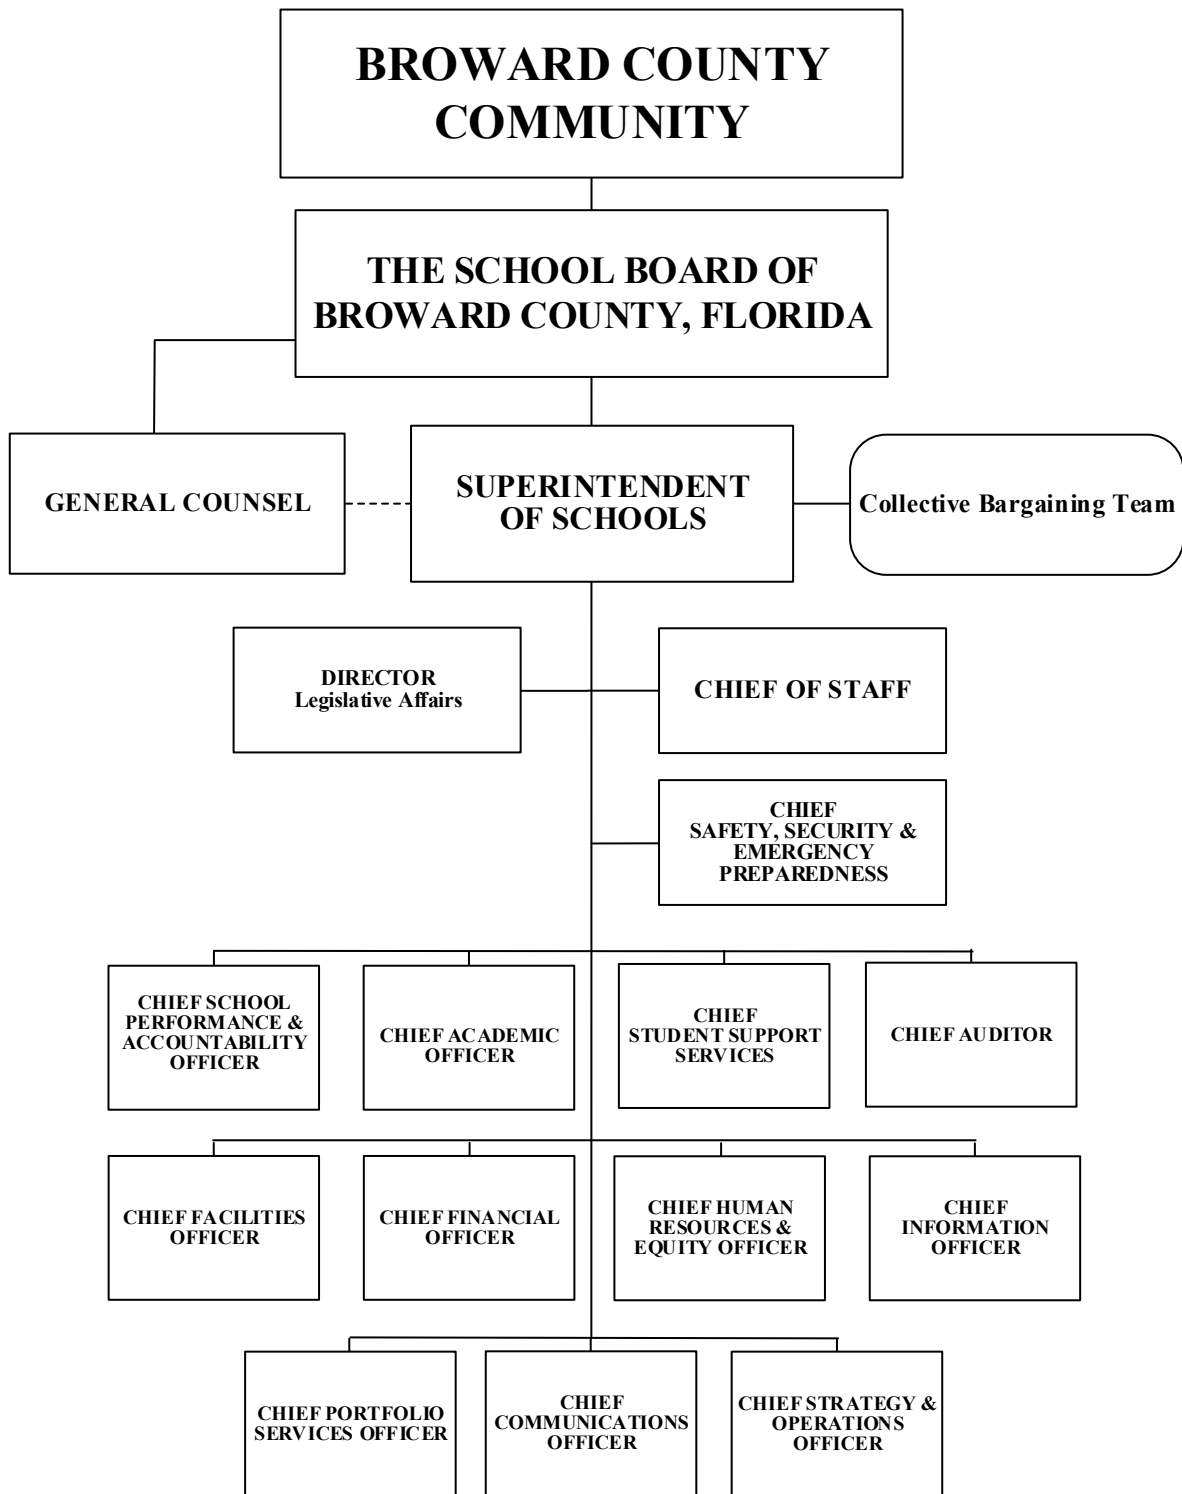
BROWARD COUNTY COMMUNITY

THE SCHOOL BOARD OF BROWARD COUNTY, FLORIDA

GENERAL COUNSEL

SUPERINTENDENT OF SCHOOLS

Collective Bargaining Team

DIRECTOR
Legislative Affairs

CHIEF OF STAFF

CHIEF
SAFETY, SECURITY & EMERGENCY PREPAREDNESS

CHIEF SCHOOL PERFORMANCE & ACCOUNTABILITY OFFICER

CHIEF ACADEMIC OFFICER

CHIEF STUDENT SUPPORT SERVICES

CHIEF AUDITOR

CHIEF FACILITIES OFFICER

CHIEF FINANCIAL OFFICER

CHIEF HUMAN RESOURCES & EQUITY OFFICER

CHIEF INFORMATION OFFICER

CHIEF PORTFOLIO SERVICES OFFICER

CHIEF COMMUNICATIONS OFFICER

CHIEF STRATEGY & OPERATIONS OFFICER